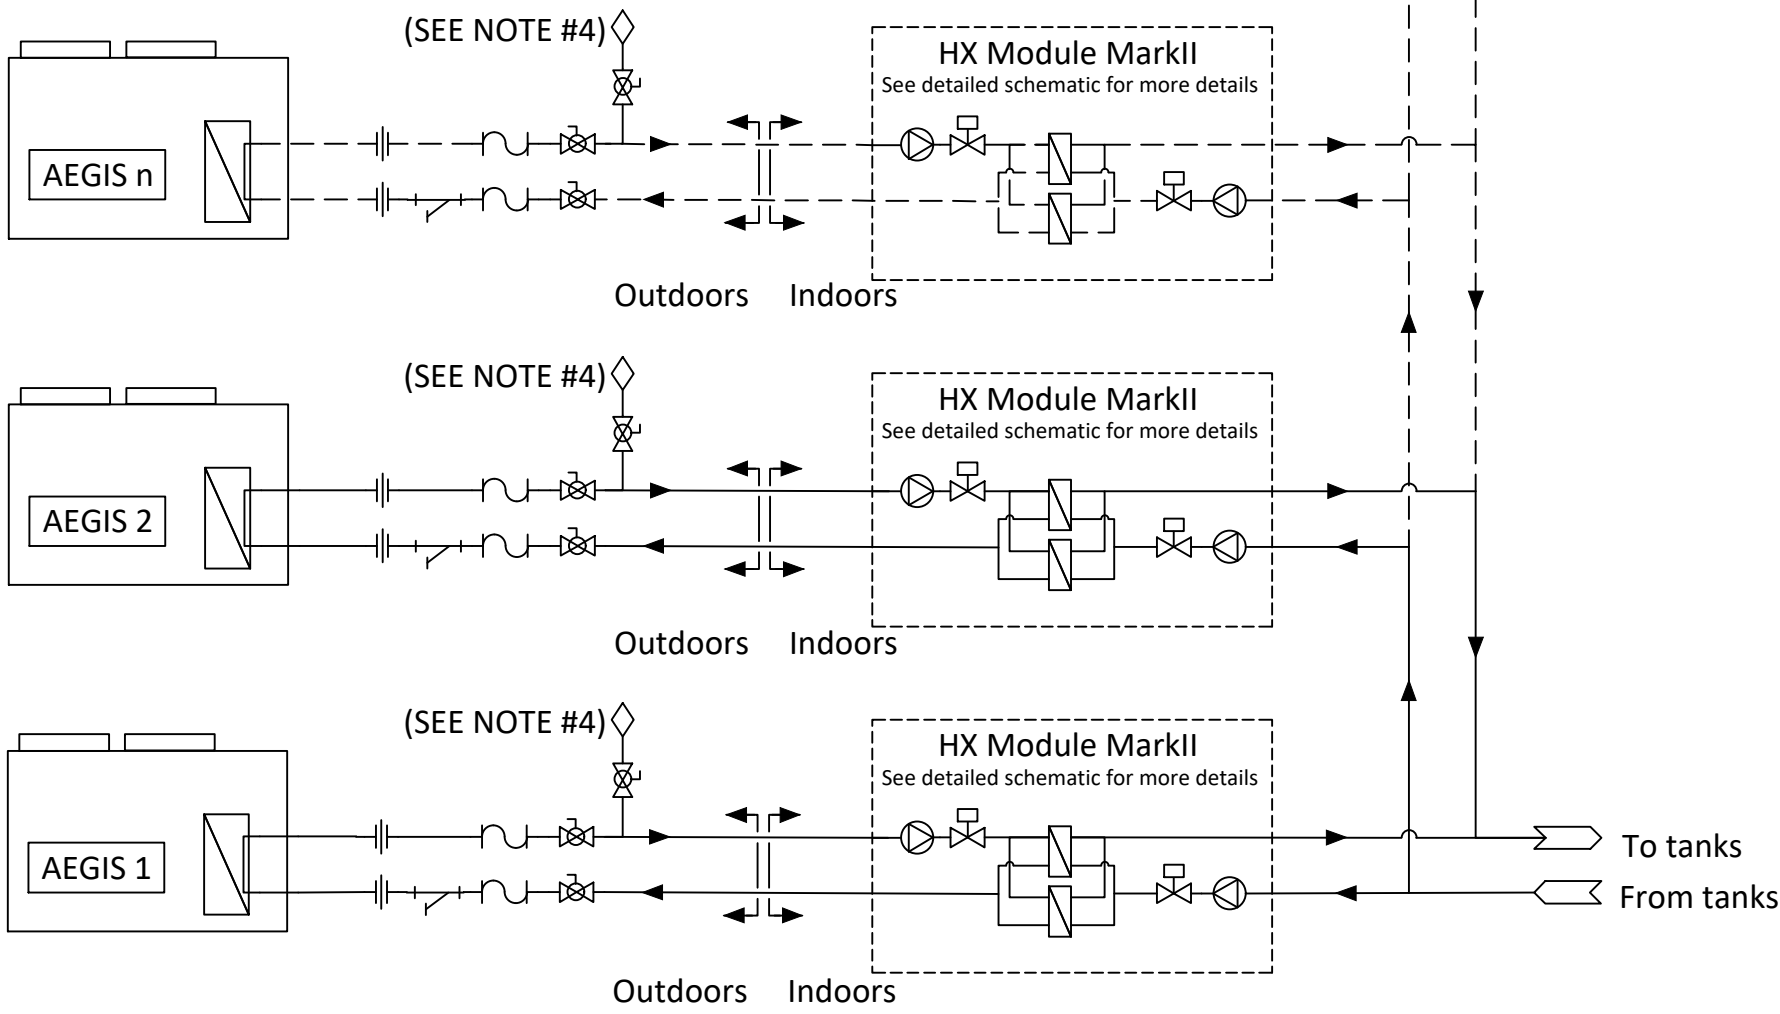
(SEE NOTE #4)

HX Module MarkII
See detailed schematic for more details

AEGIS n

Outdoors Indoors

(SEE NOTE #4)

HX Module MarkII
See detailed schematic for more details

AEGIS 2

Outdoors Indoors

(SEE NOTE #4)

HX Module MarkII
See detailed schematic for more details

AEGIS 1

To tanks
From tanks

Outdoors Indoors